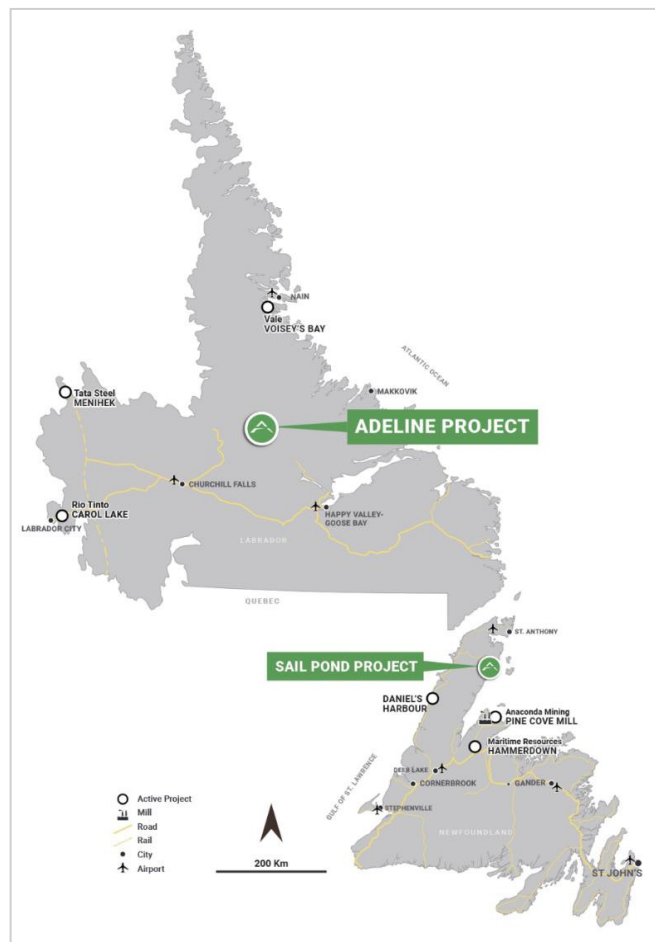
NAIN
Vale
VOISEY'S BAY

ATLANTIC OCEAN

MAKKOVIK

Tata Steel
MENIHEK

ADELINE PROJECT

CHURCHILL FALLS

Rio Tinto
CAROL LAKE
LABRADOR CITY

HAPPY VALLEY-GOOSE BAY

LABRADOR

QUEBEC

ST. ANTHONY

SAIL POND PROJECT

DANIEL'S HARBOUR

Anaconda Mining
PINE COVE MILL

Maritime Resources
HAMMERDOWN

GULF OF ST. LAWRENCE

DEER LAKE
CORNERBROOK
GANDER

STEPHENVILLE

NEWFOUNDLAND

ST JOHN'S

Active Project
Mill
Road
Rail
City
Airport

200 Km